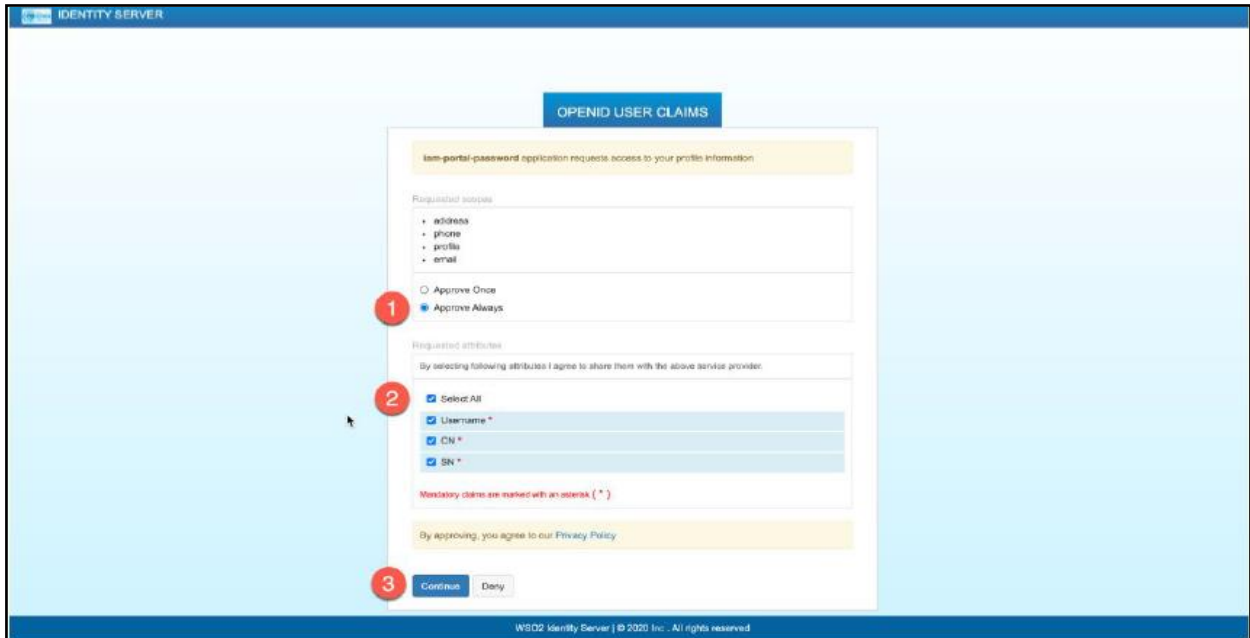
IDENTITY SERVER

OPENID USER CLAIMS

iam-portal-password application requests access to your profile information

Requested scopes

- address
- phone
- profile
- email

Approve Once

Approve Always

1

Requested attributes

By selecting following attributes I agree to share them with the above service provider.

2

Select All

Username *

CN *

SN *

Mandatory claims are marked with an asterisk ( * )

By approving, you agree to our Privacy Policy

3

Continue

Deny

WSO2 Identity Server | © 2020 Inc . All rights reserved